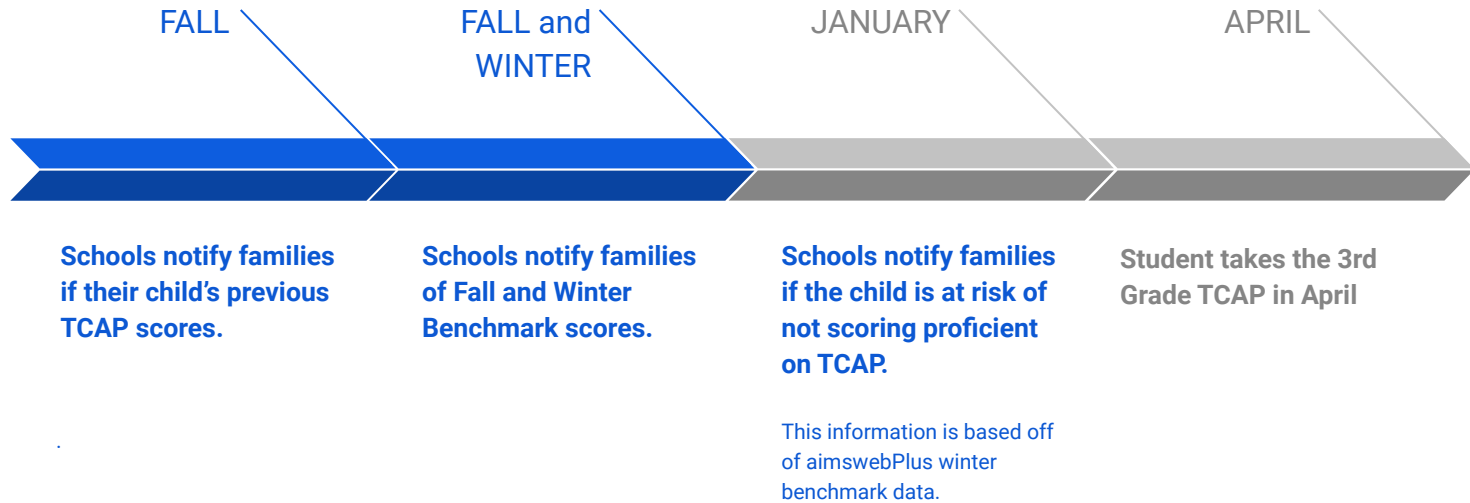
FALL

Schools notify families if their child’s previous TCAP scores.

.

FALL and WINTER

Schools notify families of Fall and Winter Benchmark scores.

JANUARY

Schools notify families if the child is at risk of not scoring proficient on TCAP.

This information is based off of aimswebPlus winter benchmark data.

APRIL

Student takes the 3rd Grade TCAP in April